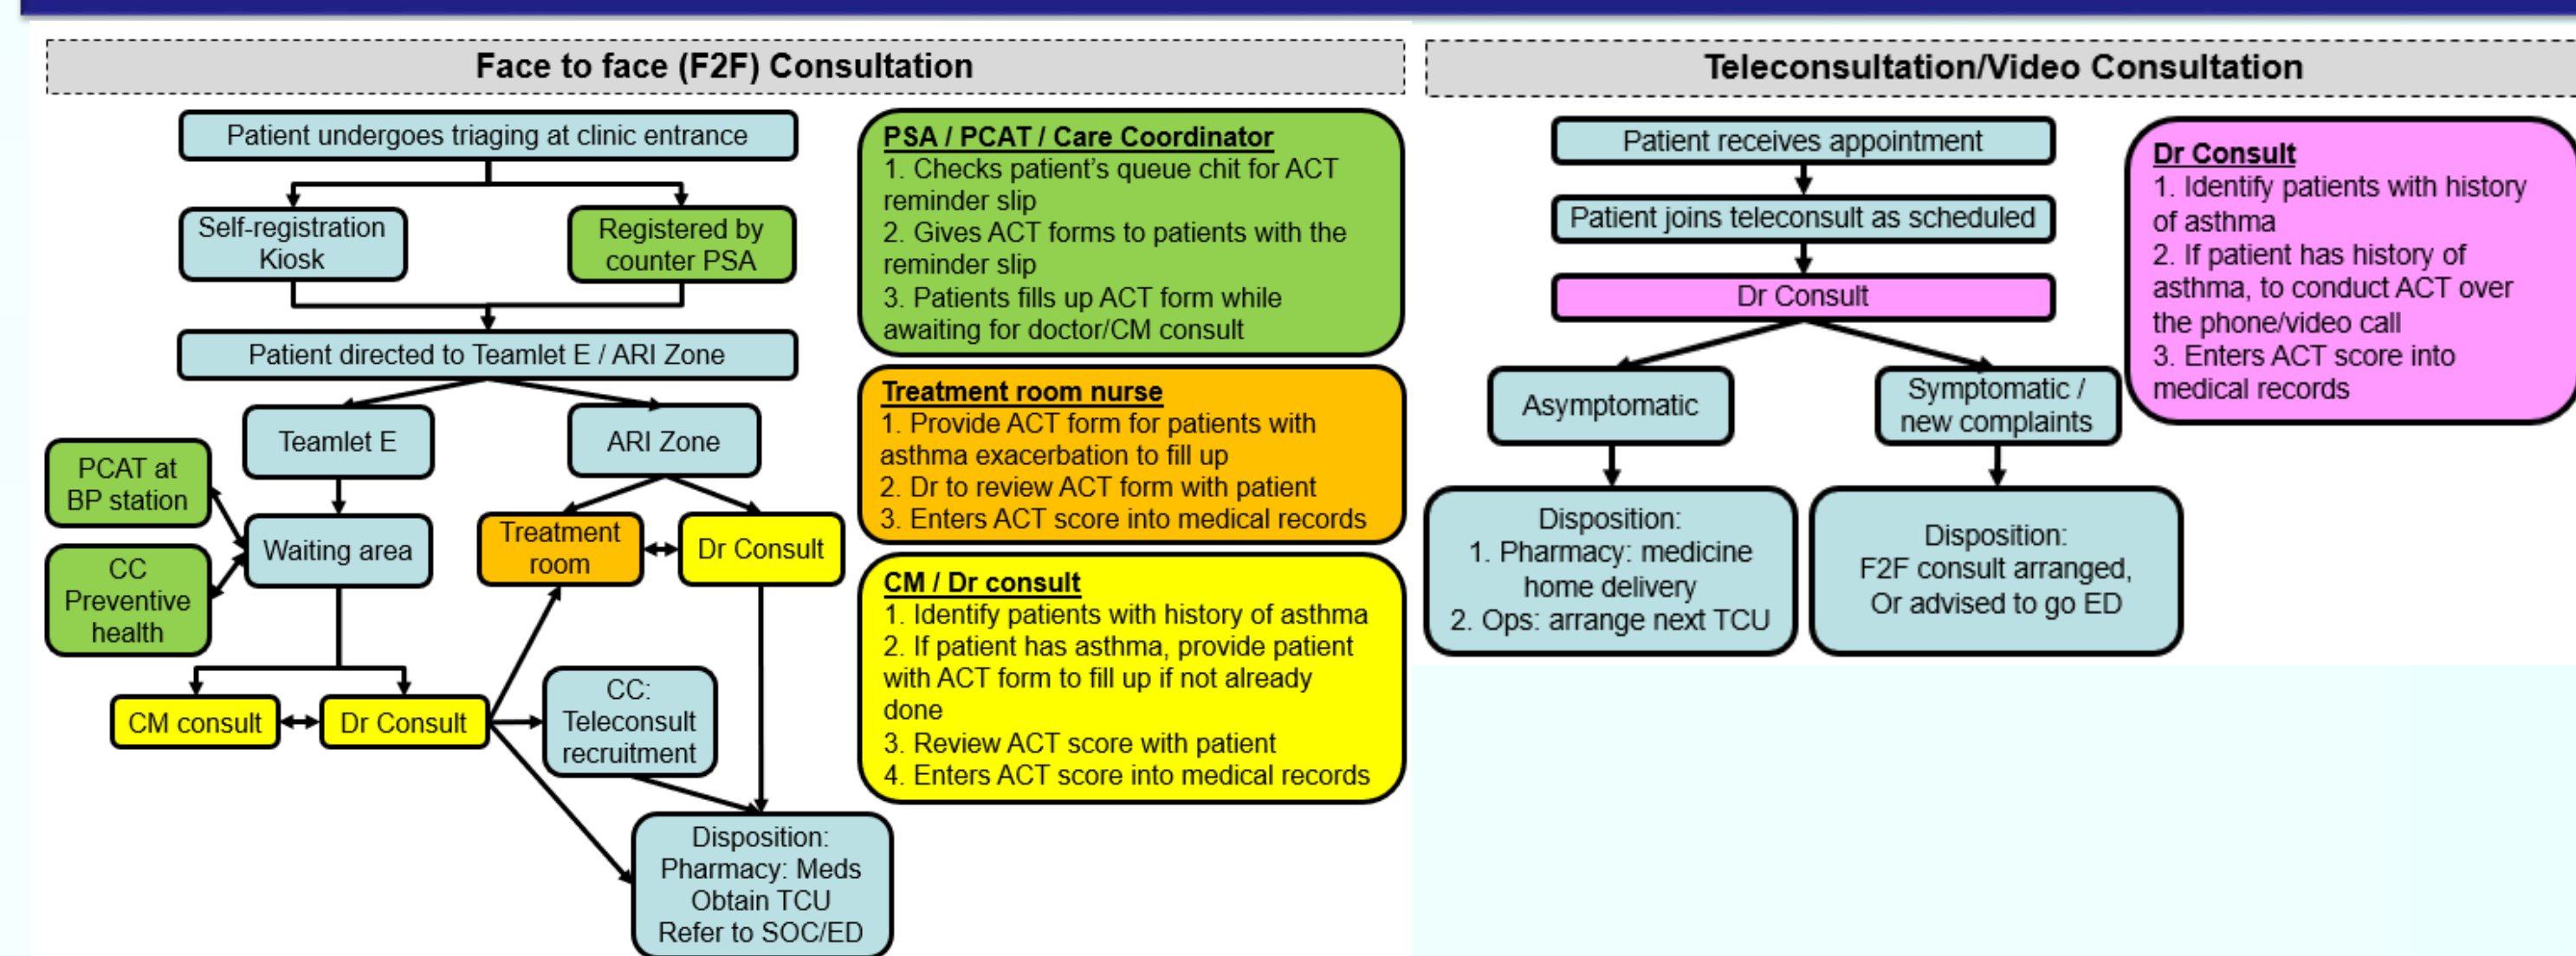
Face to face (F2F) Consultation

Patient undergoes triaging at clinic entrance

Self-registration Kiosk

Registered by counter PSA

Patient directed to Teamlet E / ARI Zone

Teamlet E

ARI Zone

PCAT at BP station

Waiting area

CC Preventive health

Treatment room

Dr Consult

CM consult

Dr Consult

CC: Teleconsult recruitment

Disposition: Pharmacy: Meds Obtain TCU Refer to SOC/ED

PSA / PCAT / Care Coordinator
1. Checks patient's queue chit for ACT reminder slip
2. Gives ACT forms to patients with the reminder slip
3. Patients fills up ACT form while awaiting for doctor/CM consult

Treatment room nurse
1. Provide ACT form for patients with asthma exacerbation to fill up
2. Dr to review ACT form with patient
3. Enters ACT score into medical records

CM / Dr consult
1. Identify patients with history of asthma
2. If patient has asthma, provide patient with ACT form to fill up if not already done
3. Review ACT score with patient
4. Enters ACT score into medical records

Teleconsultation/Video Consultation

Patient receives appointment

Patient joins teleconsult as scheduled

Dr Consult

Asymptomatic

Symptomatic / new complaints

Disposition:
1. Pharmacy: medicine home delivery
2. Ops: arrange next TCU

Disposition:
F2F consult arranged,
Or advised to go ED

Dr Consult
1. Identify patients with history of asthma
2. If patient has history of asthma, to conduct ACT over the phone/video call
3. Enters ACT score into medical records